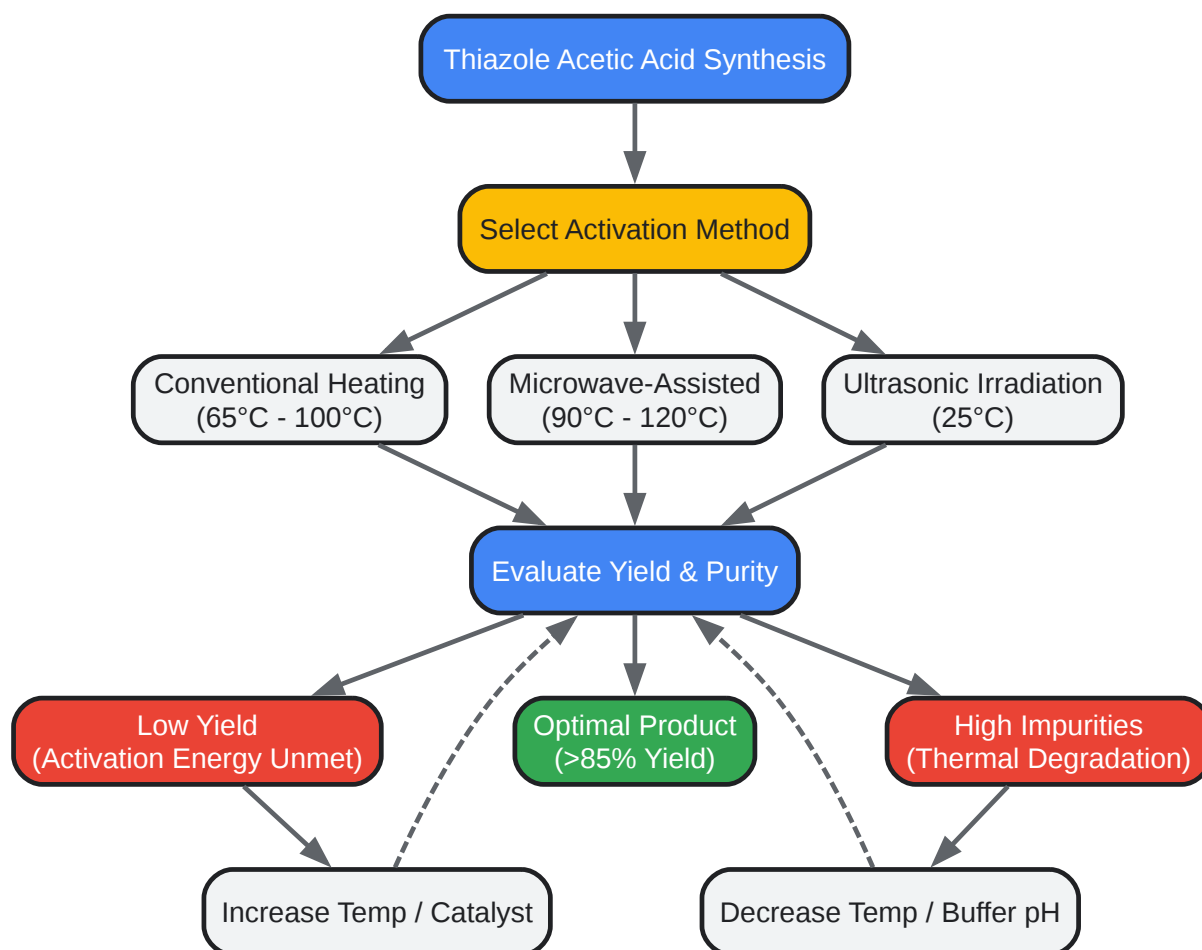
Thiazole Acetic Acid Synthesis

Select Activation Method

Conventional Heating
(65°C - 100°C)

Microwave-Assisted
(90°C - 120°C)

Ultrasonic Irradiation
(25°C)

Evaluate Yield & Purity

Low Yield
(Activation Energy Unmet)

Optimal Product
(>85% Yield)

High Impurities
(Thermal Degradation)

Increase Temp / Catalyst

Decrease Temp / Buffer pH